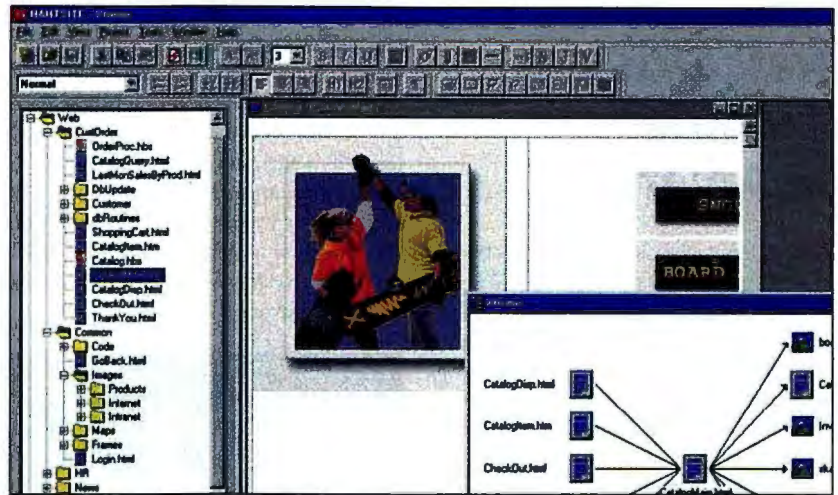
File Edit View Project Tools Window Help

Normal

Web
CustOrder
OrderProc.hbs
CatalogQuery.html
LastMonSalesByProd.html
DbUpdate
Customer
dbRoutines
ShoppingCart.html
CatalogItem.htm
Catalog.hbs
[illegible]
CatalogDisp.html
CheckOut.html
ThankYou.html
Common
Code
GoBack.html
Images
Products
Internet
Intranet
Maps
Frames
Login.html
HR
News

SNO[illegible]
BOARD

CatalogDisp.html
CatalogItem.htm
CheckOut.html
CatalogMap.html
bo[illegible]
Ca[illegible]
Inv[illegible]
sk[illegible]